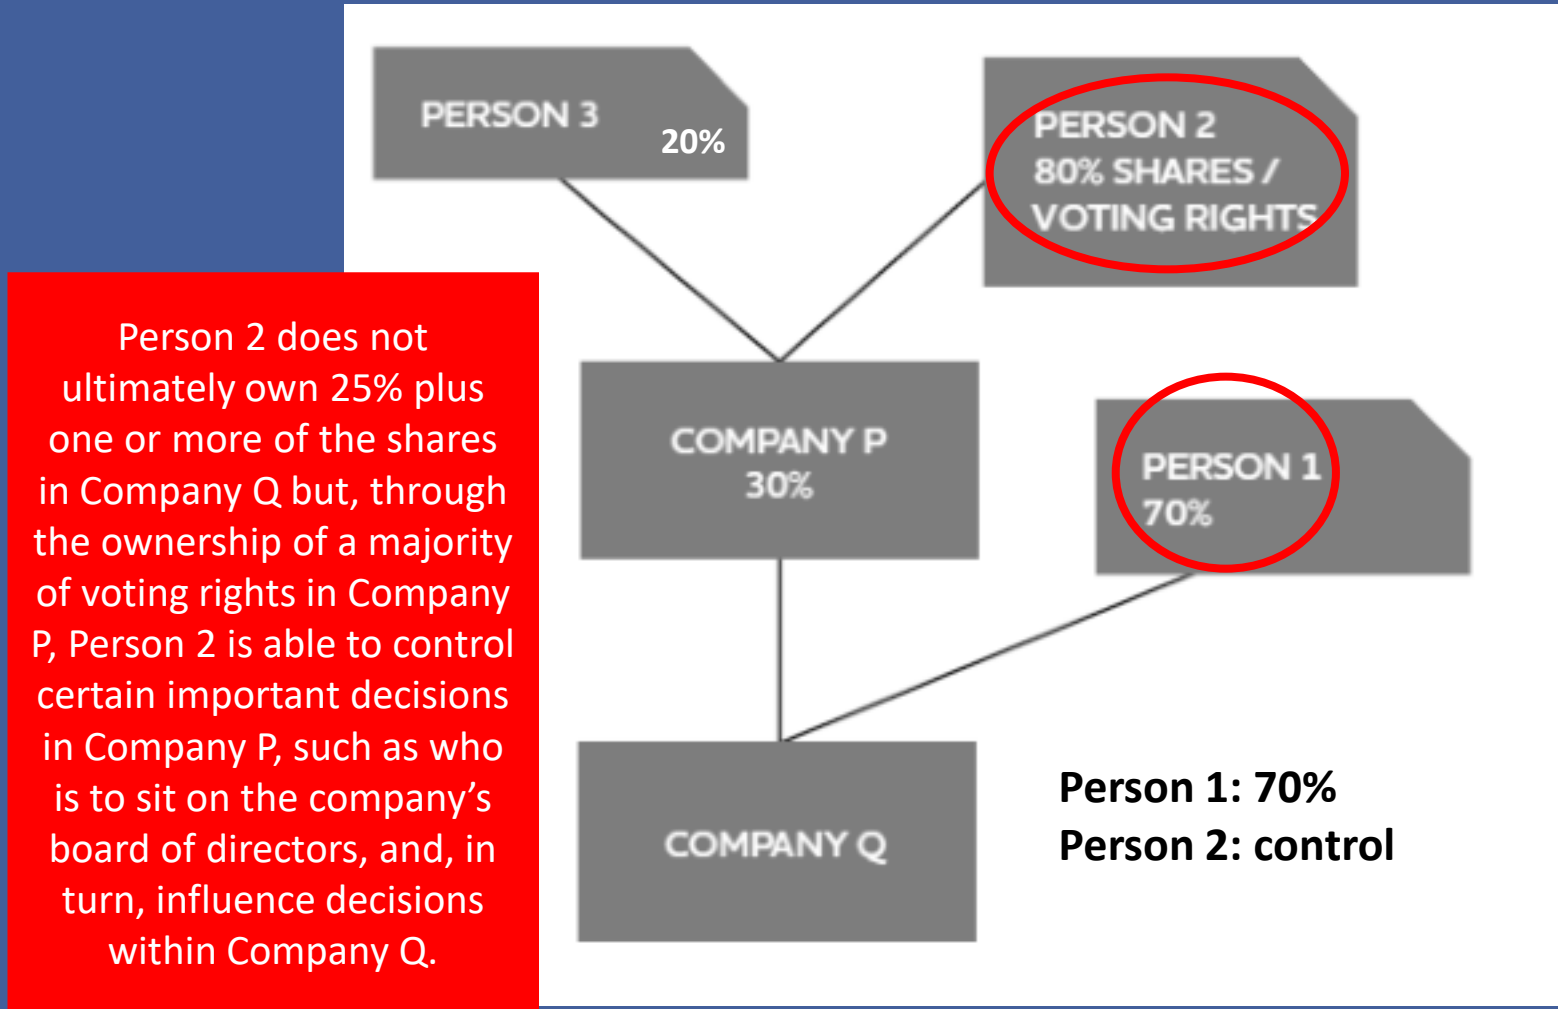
Person 2 does not ultimately own 25% plus one or more of the shares in Company Q but, through the ownership of a majority of voting rights in Company P, Person 2 is able to control certain important decisions in Company P, such as who is to sit on the company's board of directors, and, in turn, influence decisions within Company Q.

PERSON 3
20%

PERSON 2
80% SHARES / VOTING RIGHTS

COMPANY P
30%

PERSON 1
70%

COMPANY Q

Person 1: 70%
Person 2: control